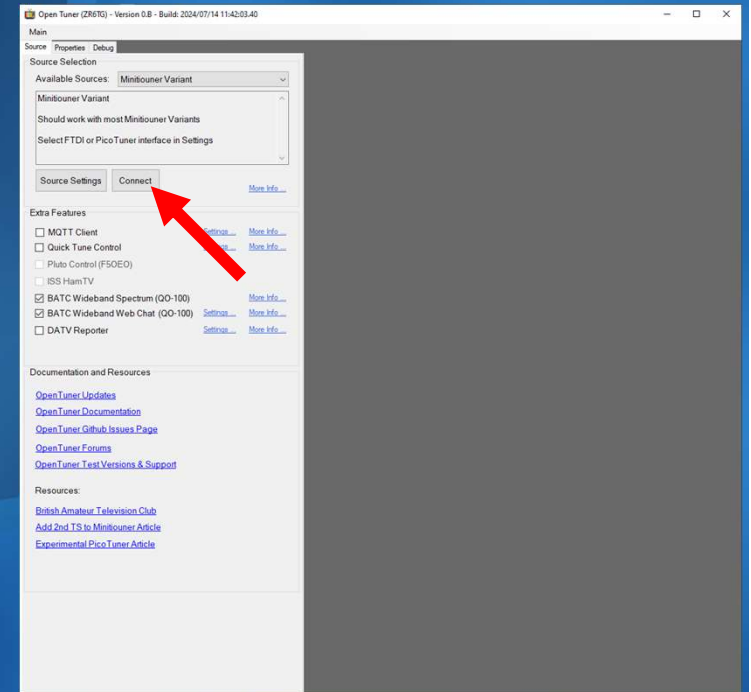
Open Tuner (ZR6TG) - Version 0.B - Build: 2024/07/14 11:42:03.40

Main

Source Properties Debug

Source Selection

Available Sources: Minitiouner Variant

Minitiouner Variant

Should work with most Minitiouner Variants

Select FTDI or PicoTuner interface in Settings

Source Settings Connect More Info ...

Extra Features

MQTT Client Settings ... More Info ...

Quick Tune Control Settings ... More Info ...

Pluto Control (F5OEO)

ISS HamTV

BATC Wideband Spectrum (QO-100) More Info ...

BATC Wideband Web Chat (QO-100) Settings ... More Info ...

DATV Reporter Settings ... More Info ...

Documentation and Resources

OpenTuner Updates

OpenTuner Documentation

OpenTuner Github Issues Page

OpenTuner Forums

OpenTuner Test Versions & Support

Resources:

British Amateur Television Club

Add 2nd TS to Minitiouner Article

Experimental PicoTuner Article